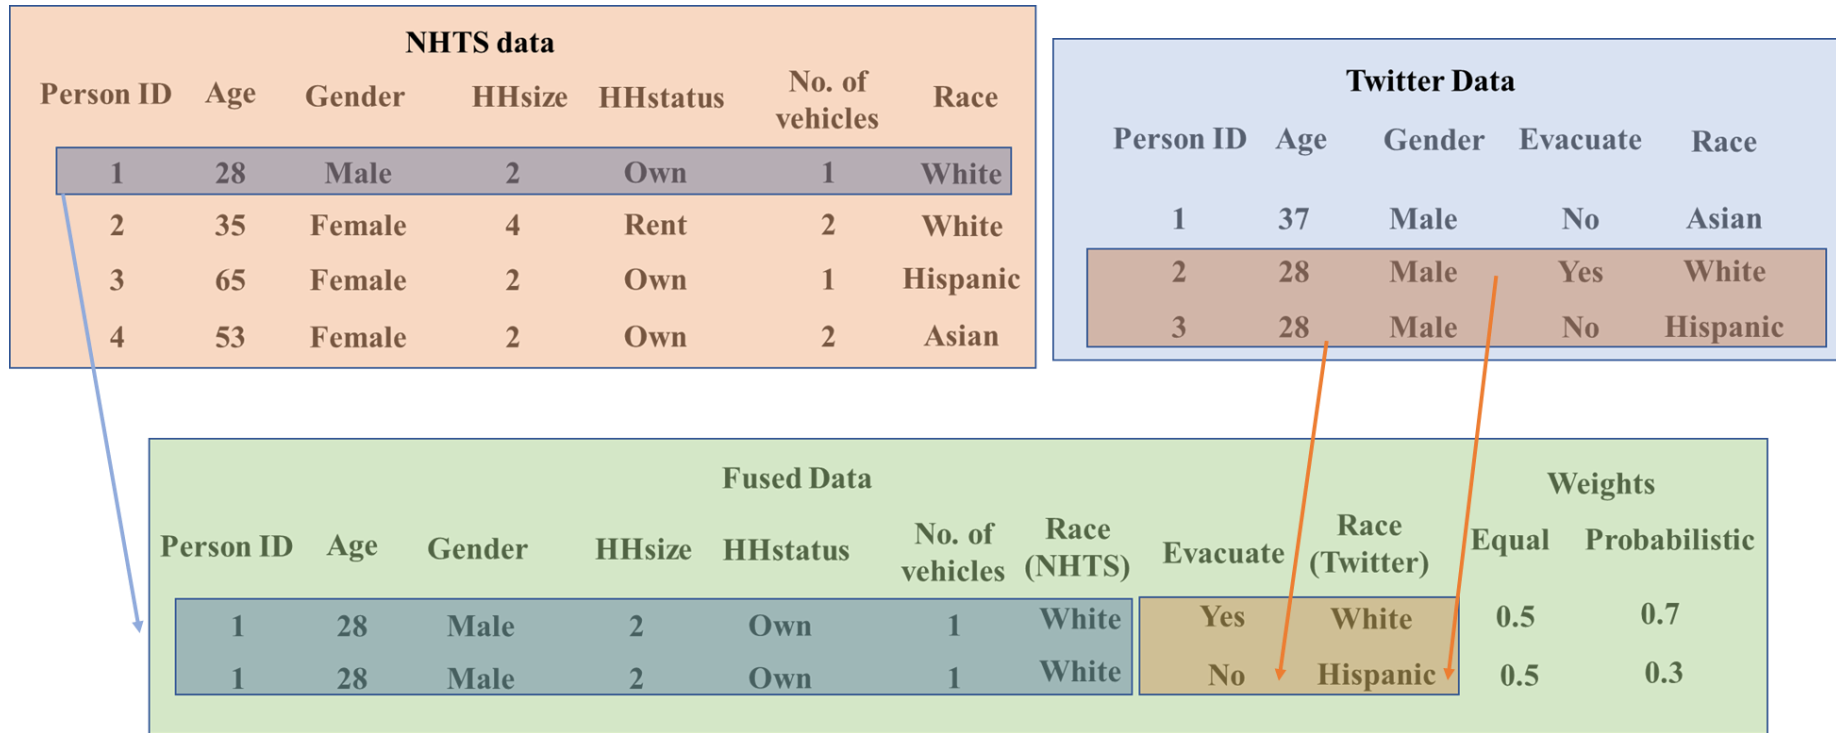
NHTS data

| Person ID | Age | Gender | HHsize | HHstatus | No. of vehicles | Race |
|---|---|---|---|---|---|---|
| 1 | 28 | Male | 2 | Own | 1 | White |
| 2 | 35 | Female | 4 | Rent | 2 | White |
| 3 | 65 | Female | 2 | Own | 1 | Hispanic |
| 4 | 53 | Female | 2 | Own | 2 | Asian |

Twitter Data

| Person ID | Age | Gender | Evacuate | Race |
|---|---|---|---|---|
| 1 | 37 | Male | No | Asian |
| 2 | 28 | Male | Yes | White |
| 3 | 28 | Male | No | Hispanic |

Fused Data

Weights

| Person ID | Age | Gender | HHsize | HHstatus | No. of vehicles | Race (NHTS) | Evacuate | Race (Twitter) | Equal | Probabilistic |
|---|---|---|---|---|---|---|---|---|---|---|
| 1 | 28 | Male | 2 | Own | 1 | White | Yes | White | 0.5 | 0.7 |
| 1 | 28 | Male | 2 | Own | 1 | White | No | Hispanic | 0.5 | 0.3 |